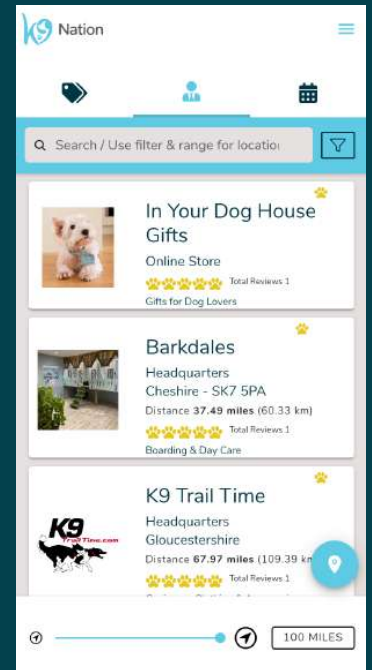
K9 Nation

Search / Use filter & range for locatio

In Your Dog House Gifts
Online Store
Total Reviews 1
Gifts for Dog Lovers

Barkdales
Headquarters
Cheshire - SK7 5PA
Distance 37.49 miles (60.33 km)
Total Reviews 1
Boarding & Day Care

K9 Trail Time
K9 TrailTime.com
Headquarters
Gloucestershire
Distance 67.97 miles (109.39 km
Total Reviews 1
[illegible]

100 MILES